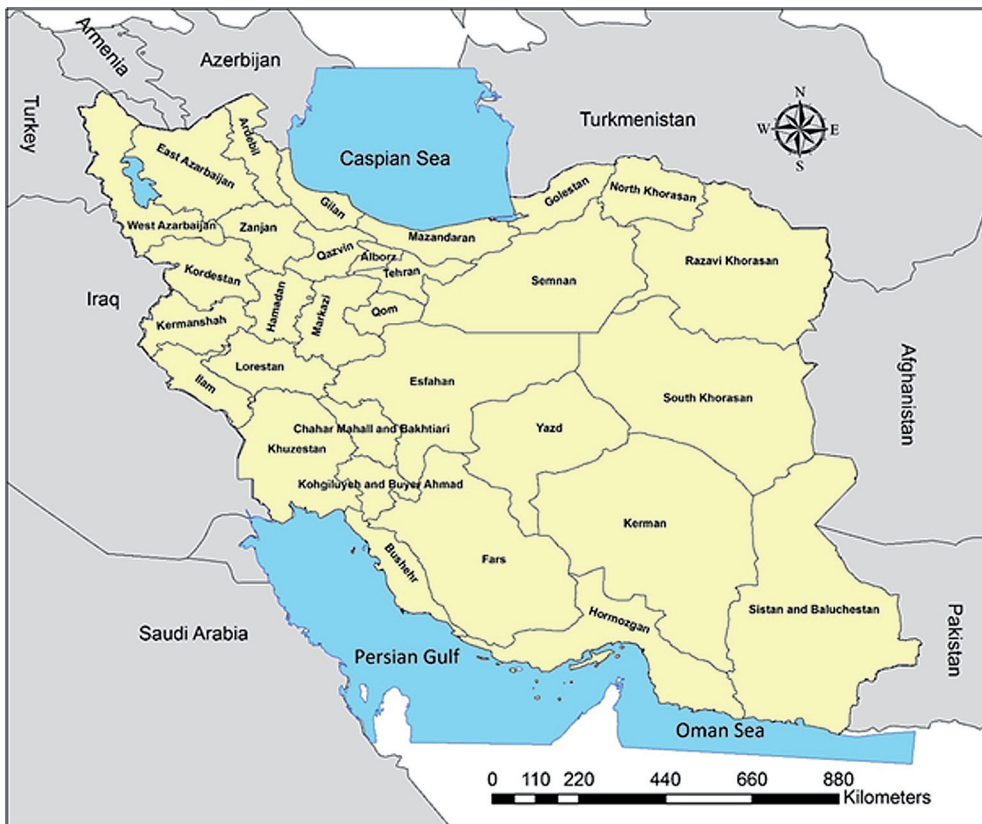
Armenia
Azerbijan
Turkey
Turkmenistan
N
W
E
S
Caspian Sea
Ardabil
East Azarbaijan
Golestan
North Khorasan
Gilan
West Azarbaijan
Zanjan
Mazandaran
Qazvin
Alborz
Tehran
Razavi Khorasan
Kordestan
Semnan
Iraq
Hamadan
Markazi
Qom
Kermanshah
Lorestan
Afghanistan
Esfahan
Ilam
South Khorasan
Chahar Mahall and Bakhtiari
Yazd
Khuzestan
Kohgiluyeh and Buyer Ahmad
Kerman
Bushehr
Fars
Hormozgan
Sistan and Baluchestan
Pakistan
Saudi Arabia
Persian Gulf
Oman Sea
0 110 220 440 660 880
Kilometers